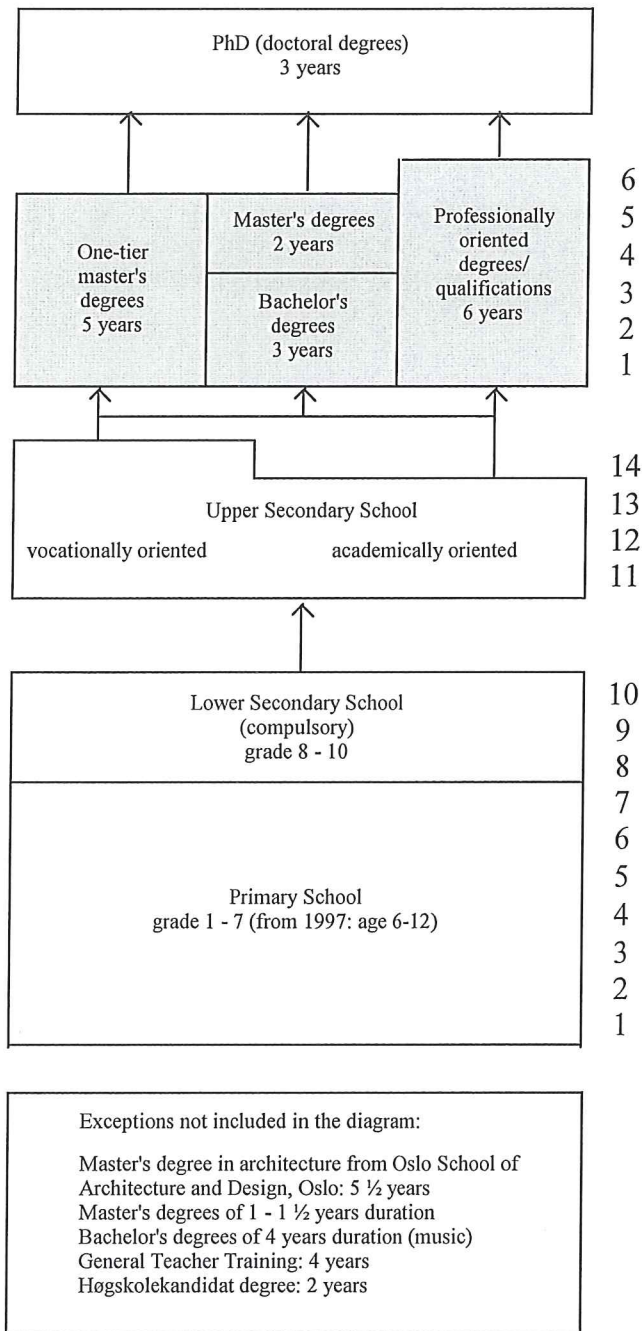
PhD (doctoral degrees)
3 years

One-tier master's degrees
5 years

Master's degrees
2 years

Bachelor's degrees
3 years

Professionally oriented degrees/ qualifications
6 years

6
5
4
3
2
1

Upper Secondary School

vocationally oriented

academically oriented

14
13
12
11

Lower Secondary School
(compulsory)
grade 8 - 10

Primary School
grade 1 - 7 (from 1997: age 6-12)

10
9
8
7
6
5
4
3
2
1

Exceptions not included in the diagram:

Master's degree in architecture from Oslo School of Architecture and Design, Oslo: 5 ½ years
Master's degrees of 1 - 1 ½ years duration
Bachelor's degrees of 4 years duration (music)
General Teacher Training: 4 years
Høgskolekandidat degree: 2 years